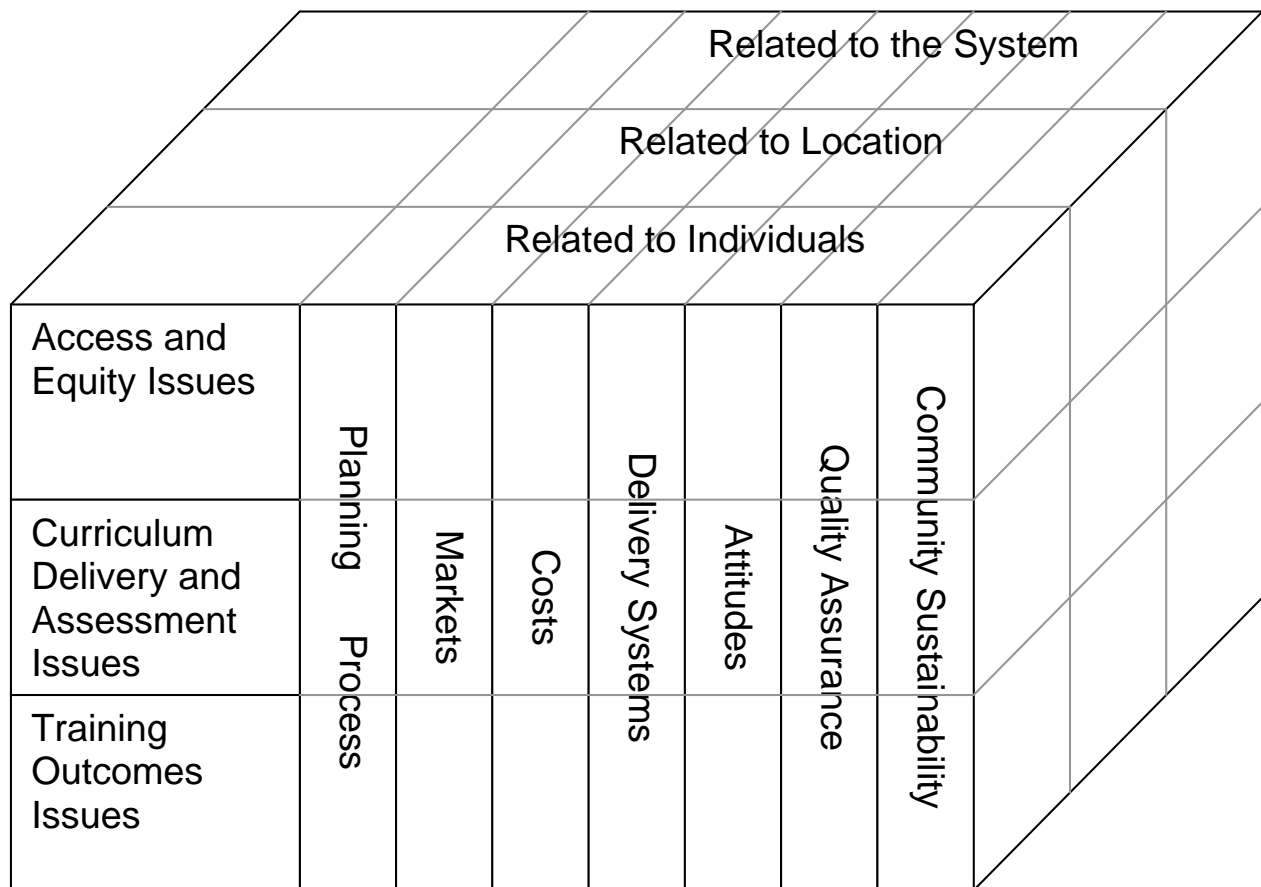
Related to the System

Related to Location

Related to Individuals

Access and Equity Issues

Curriculum Delivery and Assessment Issues

Training Outcomes Issues

Planning Process

Markets

Costs

Delivery Systems

Attitudes

Quality Assurance

Community Sustainability